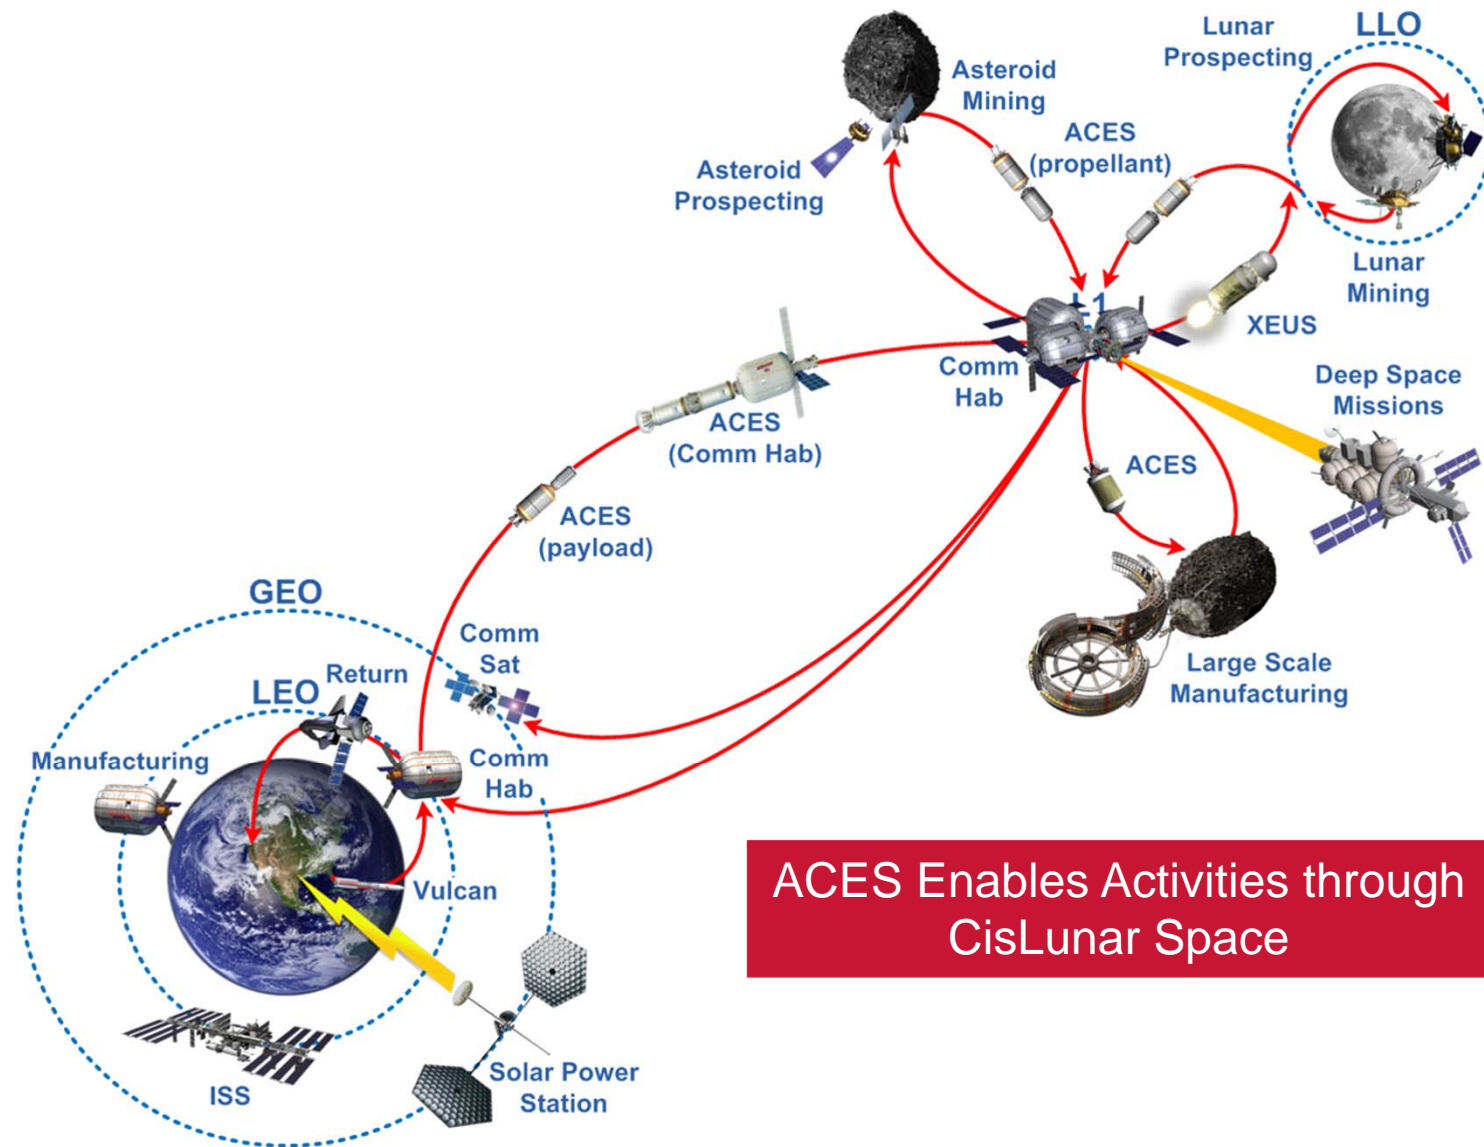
Lunar Prospecting

LLO

Asteroid Mining

ACES (propellant)

Asteroid Prospecting

Lunar Mining

L1

XEUS

Comm Hab

Deep Space Missions

ACES (Comm Hab)

ACES

ACES (payload)

GEO

Comm Sat

Large Scale Manufacturing

Return

LEO

Manufacturing

Comm Hab

Vulcan

ACES Enables Activities through CisLunar Space

ISS

Solar Power Station